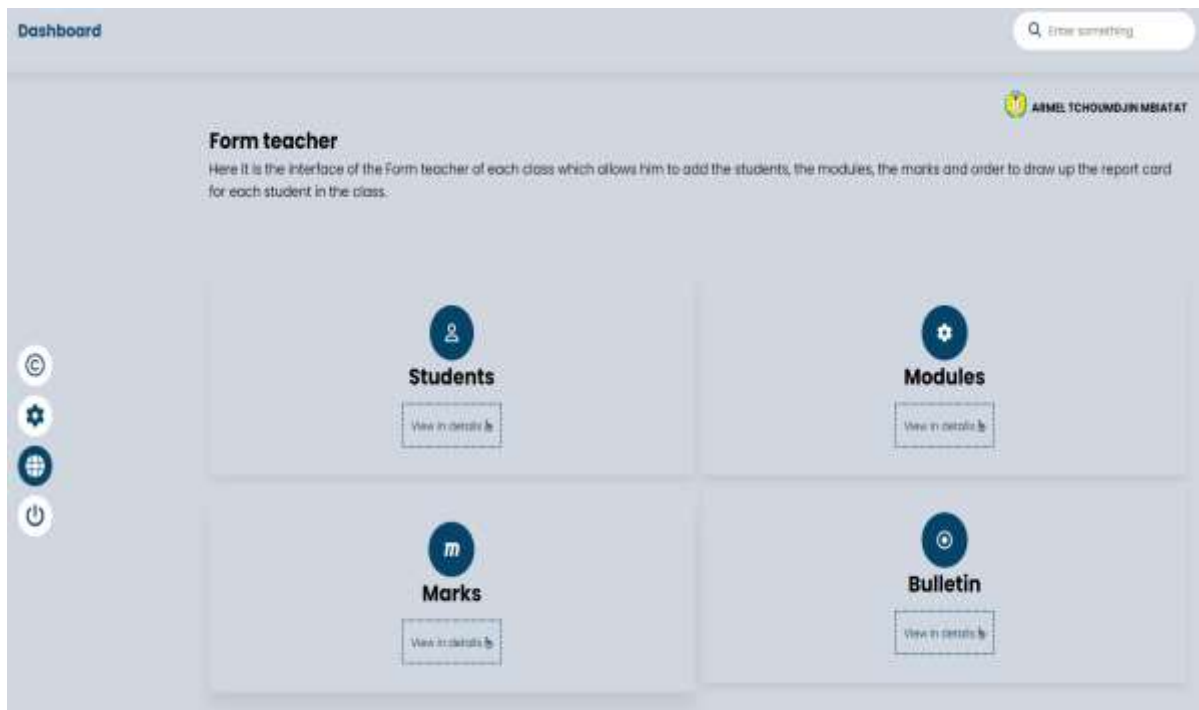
Dashboard

Enter something

ARMEL TCHOUMDJIN MBIATAT

Form teacher

Here it is the interface of the Form teacher of each class which allows him to add the students, the modules, the marks and order to draw up the report card for each student in the class.

Students

View in details

Modules

View in details

m

Marks

View in details

Bulletin

View in details